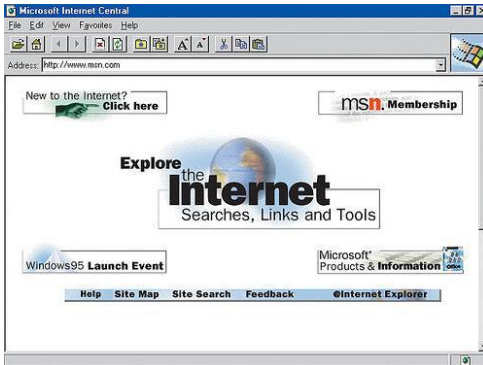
Microsoft Internet Central

File Edit View Favorites Help

A A

Address: http://www.msn.com

New to the Internet? Click here

msn. Membership

Explore the Internet

Searches, Links and Tools

Windows95 Launch Event

Microsoft® Products & Information

Help Site Map Site Search Feedback Internet Explorer